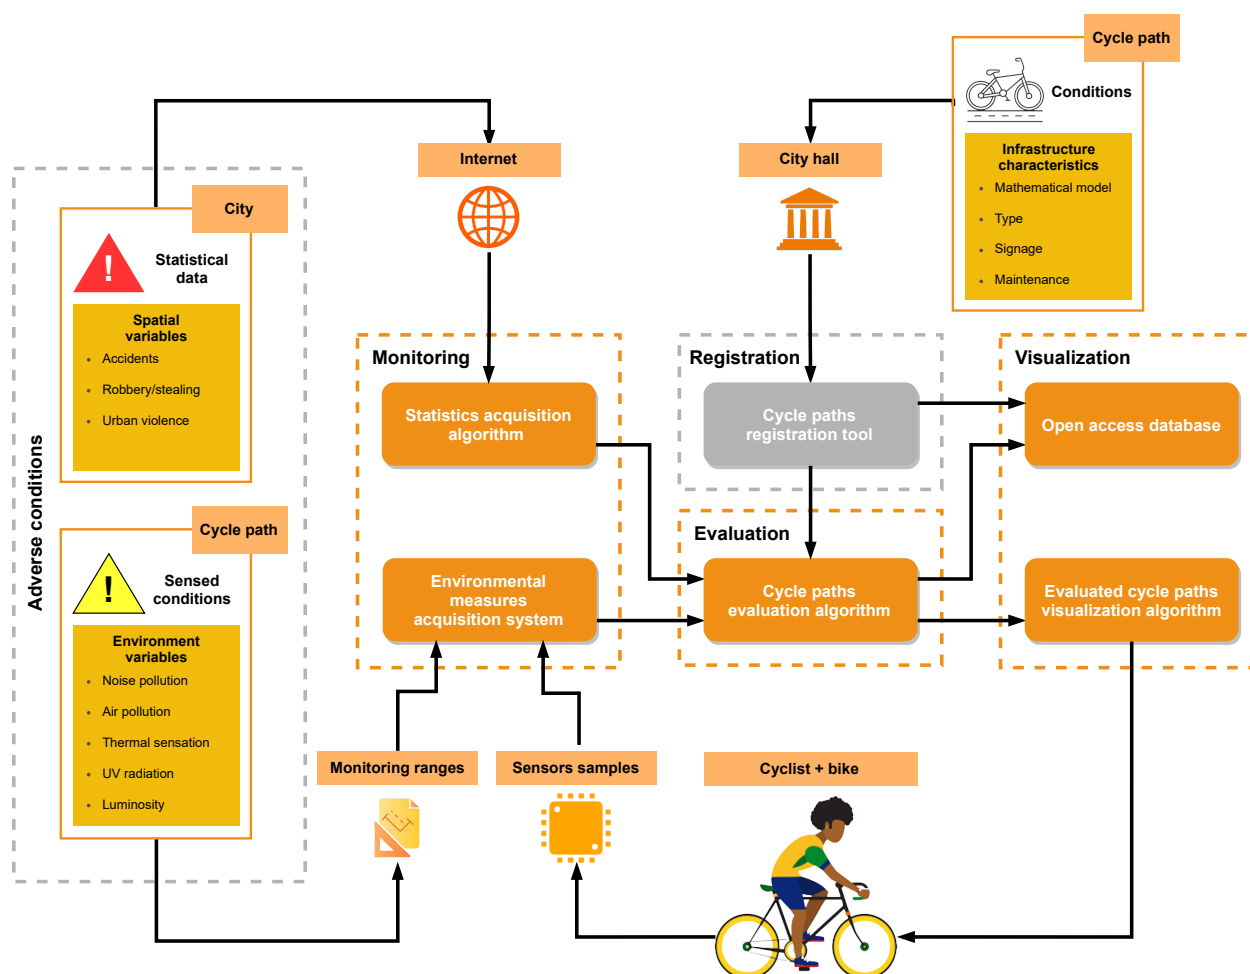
Adverse conditions

City

!

Statistical data

Spatial variables

- Accidents
- Robbery/stealing
- Urban violence

Cycle path

!

Sensed conditions

Environment variables

- Noise pollution
- Air pollution
- Thermal sensation
- UV radiation
- Luminosity

Internet

City hall

Cycle path

Conditions

Infrastructure characteristics

- Mathematical model
- Type
- Signage
- Maintenance

Monitoring

Statistics acquisition algorithm

Environmental measures acquisition system

Registration

Cycle paths registration tool

Evaluation

Cycle paths evaluation algorithm

Visualization

Open access database

Evaluated cycle paths visualization algorithm

Monitoring ranges

Sensors samples

Cyclist + bike